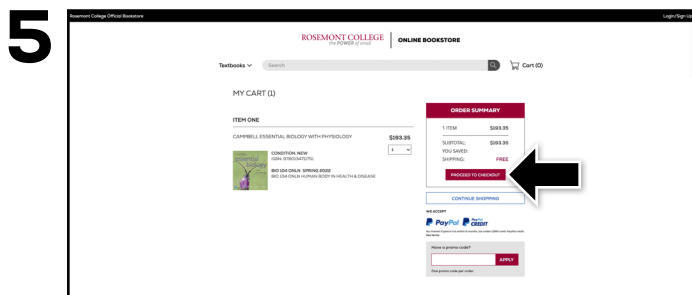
5

Rosemont College Official Bookstore

Login/Sign Up

ROSEMONT COLLEGE
the POWER of small

ONLINE BOOKSTORE

Textbooks

Search

Cart (0)

MY CART (1)

ITEM ONE

CAMPBELL ESSENTIAL BIOLOGY WITH PHYSIOLOGY

$193.35

1

CONDITION: NEW
ISBN: 9780134711751

BIO 104 ONLN SPRING 2022
BIO 104 ONLN HUMAN BODY IN HEALTH & DISEASE

ORDER SUMMARY

1 ITEM $193.35

SUBTOTAL: $193.35
YOU SAVED:
SHIPPING: FREE

PROCEED TO CHECKOUT

CONTINUE SHOPPING

WE ACCEPT

PayPal PayPal CREDIT

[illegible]

Have a promo code?

APPLY

One promo code per order.